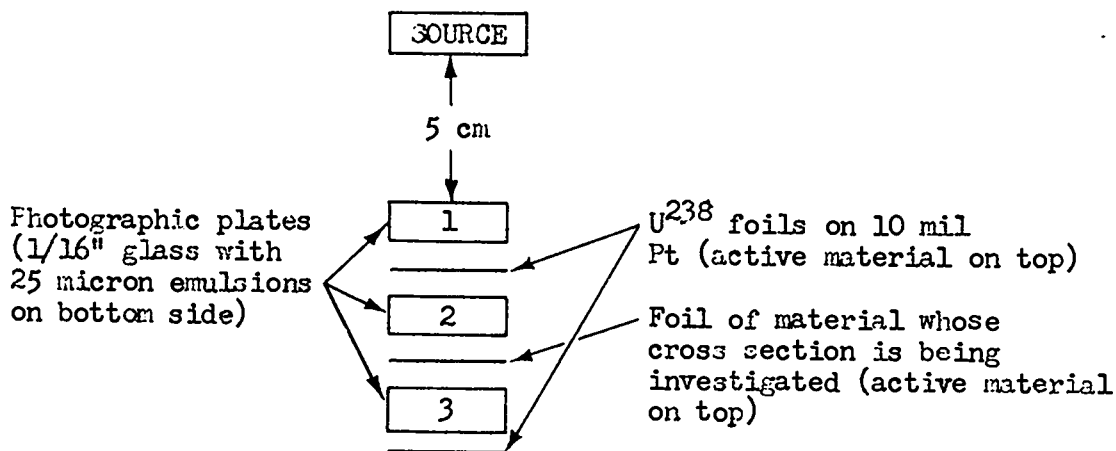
SOURCE

5 cm

Photographic plates (1/16" glass with 25 micron emulsions on bottom side)

1

2

3

$U^{238}$ foils on 10 mil Pt (active material on top)

Foil of material whose cross section is being investigated (active material on top)